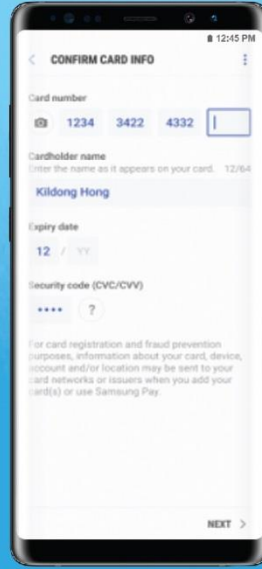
12:45 PM

< CONFIRM CARD INFO

Card number

1234 3422 4332

Cardholder name
Enter the name as it appears on your card. 12/64

Kildong Hong

Expiry date

12 / YY

Security code (CVC/CVV)

•••• ?

For card registration and fraud prevention purposes, information about your card, device, account and/or location may be sent to your card networks or issuers when you add your card(s) or use Samsung Pay.

NEXT >

Sharm 2 Ballon